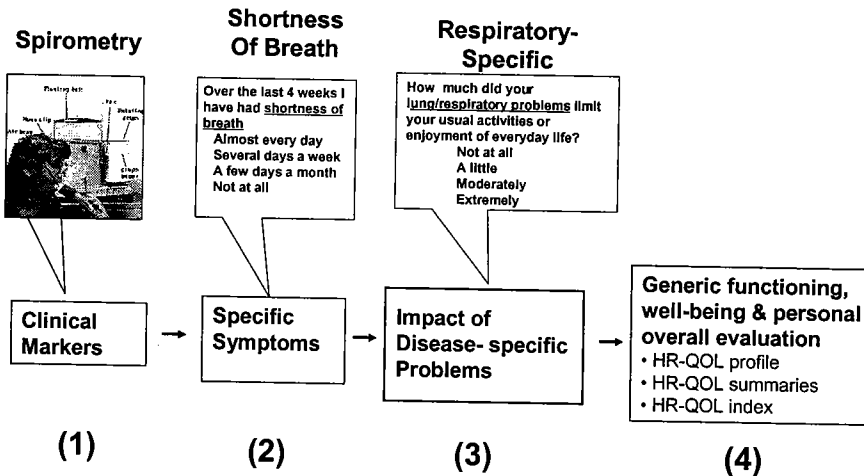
Spirometry

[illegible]

Shortness Of Breath

Over the last 4 weeks I have had shortness of breath
Almost every day
Several days a week
A few days a month
Not at all

Respiratory-Specific

How much did your lung/respiratory problems limit your usual activities or enjoyment of everyday life?
Not at all
A little
Moderately
Extremely

Clinical Markers

Specific Symptoms

Impact of Disease- specific Problems

Generic functioning, well-being & personal overall evaluation
• HR-QOL profile
• HR-QOL summaries
• HR-QOL index

(1)

(2)

(3)

(4)